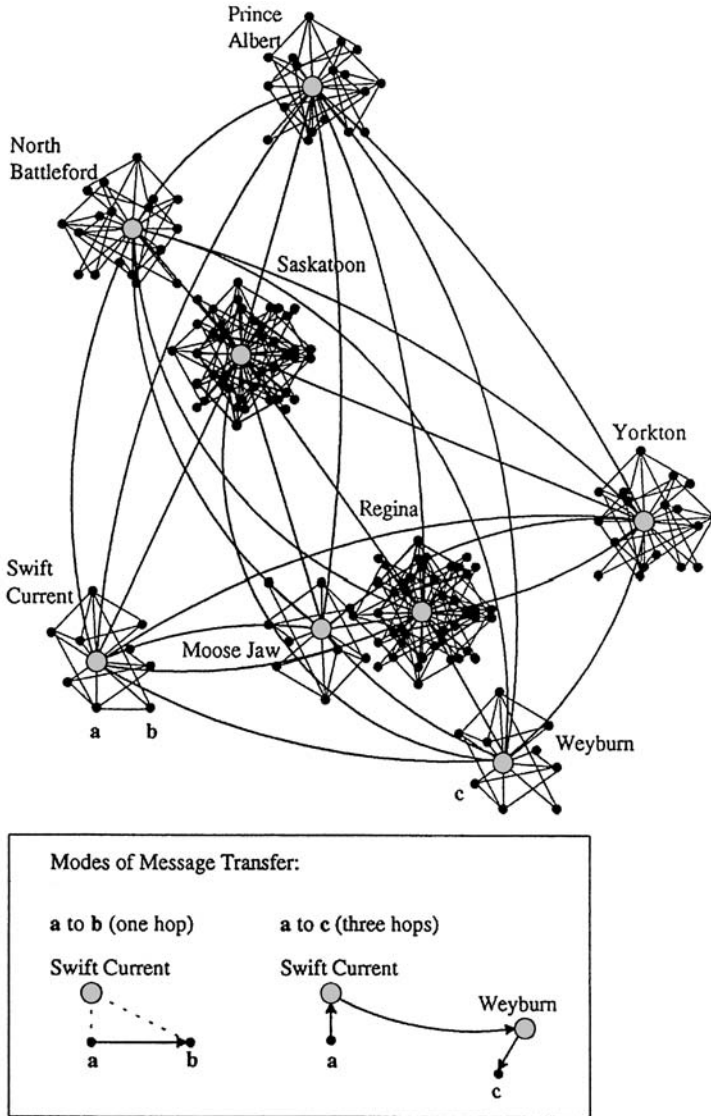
Prince Albert

North Battleford

Saskatoon

Yorkton

Regina

Swift Current

Moose Jaw

a

b

Weyburn

c

Modes of Message Transfer:

a to b (one hop)

a to c (three hops)

Swift Current

Swift Current

Weyburn

a

b

a

c